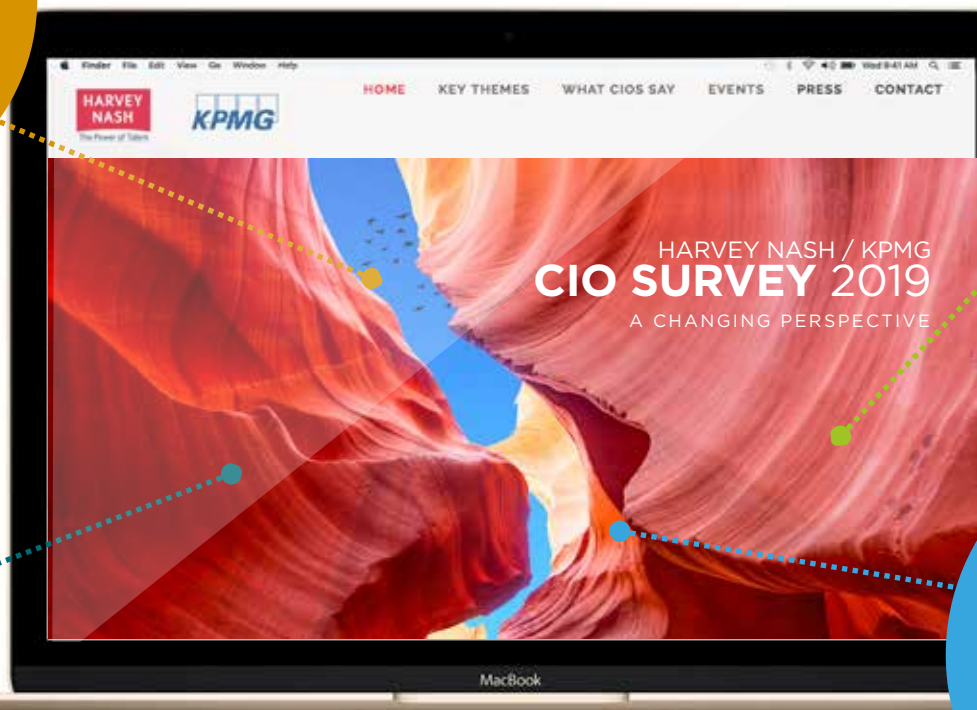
Finder File Edit View Go Window Help

Wed 9:41 AM

HARVEY NASH
The Power of Talent

KPMG

HOME KEY THEMES WHAT CIOS SAY EVENTS PRESS CONTACT

HARVEY NASH / KPMG
CIO SURVEY 2019
A CHANGING PERSPECTIVE

MacBook